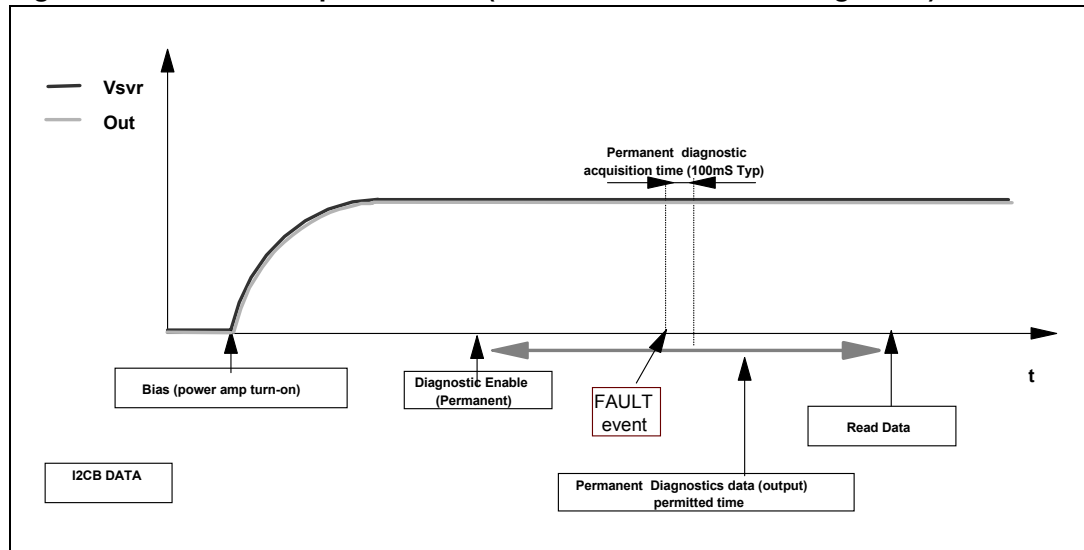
Vsvr
Out

Permanent diagnostic acquisition time (100mS Typ)

Bias (power amp turn-on)

Diagnostic Enable (Permanent)

FAULT event

Read Data

t

I2CB DATA

Permanent Diagnostics data (output) permitted time